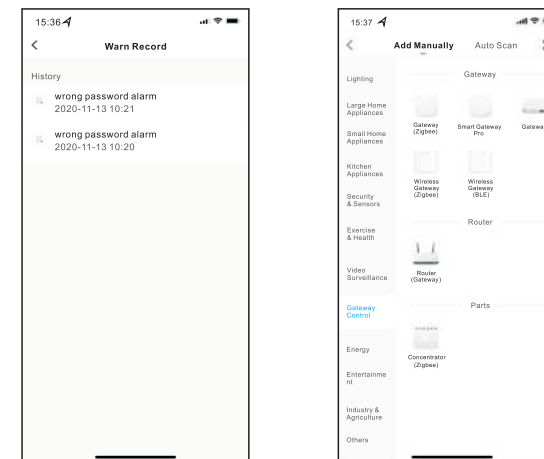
15:36

Warn Record

History

wrong password alarm
2020-11-13 10:21

wrong password alarm
2020-11-13 10:20

15:37

Add Manually Auto Scan

Lighting

Large Home Appliances

Small Home Appliances

Kitchen Appliances

Security & Sensors

Exercise & Health

Video Surveillance

Gateway Control

Energy

Entertainment

Industry & Agriculture

Others

Gateway

Gateway (Zigbee)

Smart Gateway Pro

Gatewa

Wireless Gateway (Zigbee)

Wireless Gateway (BLE)

Router

Router (Gateway)

Parts

Concentrator (Zigbee)